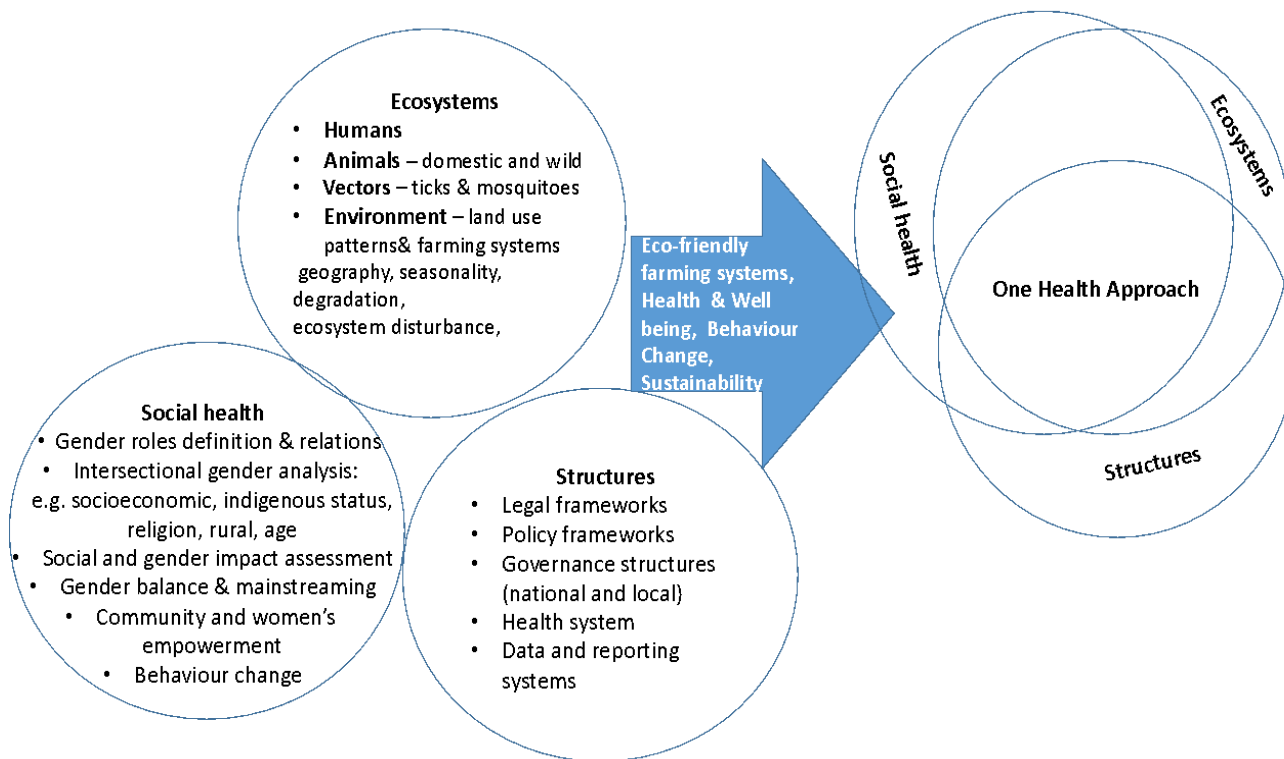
Ecosystems
• Humans
• Animals – domestic and wild
• Vectors – ticks & mosquitoes
• Environment – land use patterns& farming systems geography, seasonality, degradation, ecosystem disturbance,

Social health
• Gender roles definition & relations
• Intersectional gender analysis: e.g. socioeconomic, indigenous status, religion, rural, age
• Social and gender impact assessment
• Gender balance & mainstreaming
• Community and women's empowerment
• Behaviour change

Structures
• Legal frameworks
• Policy frameworks
• Governance structures (national and local)
• Health system
• Data and reporting systems

Eco-friendly farming systems, Health & Well being, Behaviour Change, Sustainability

Social health
Ecosystems
One Health Approach
Structures